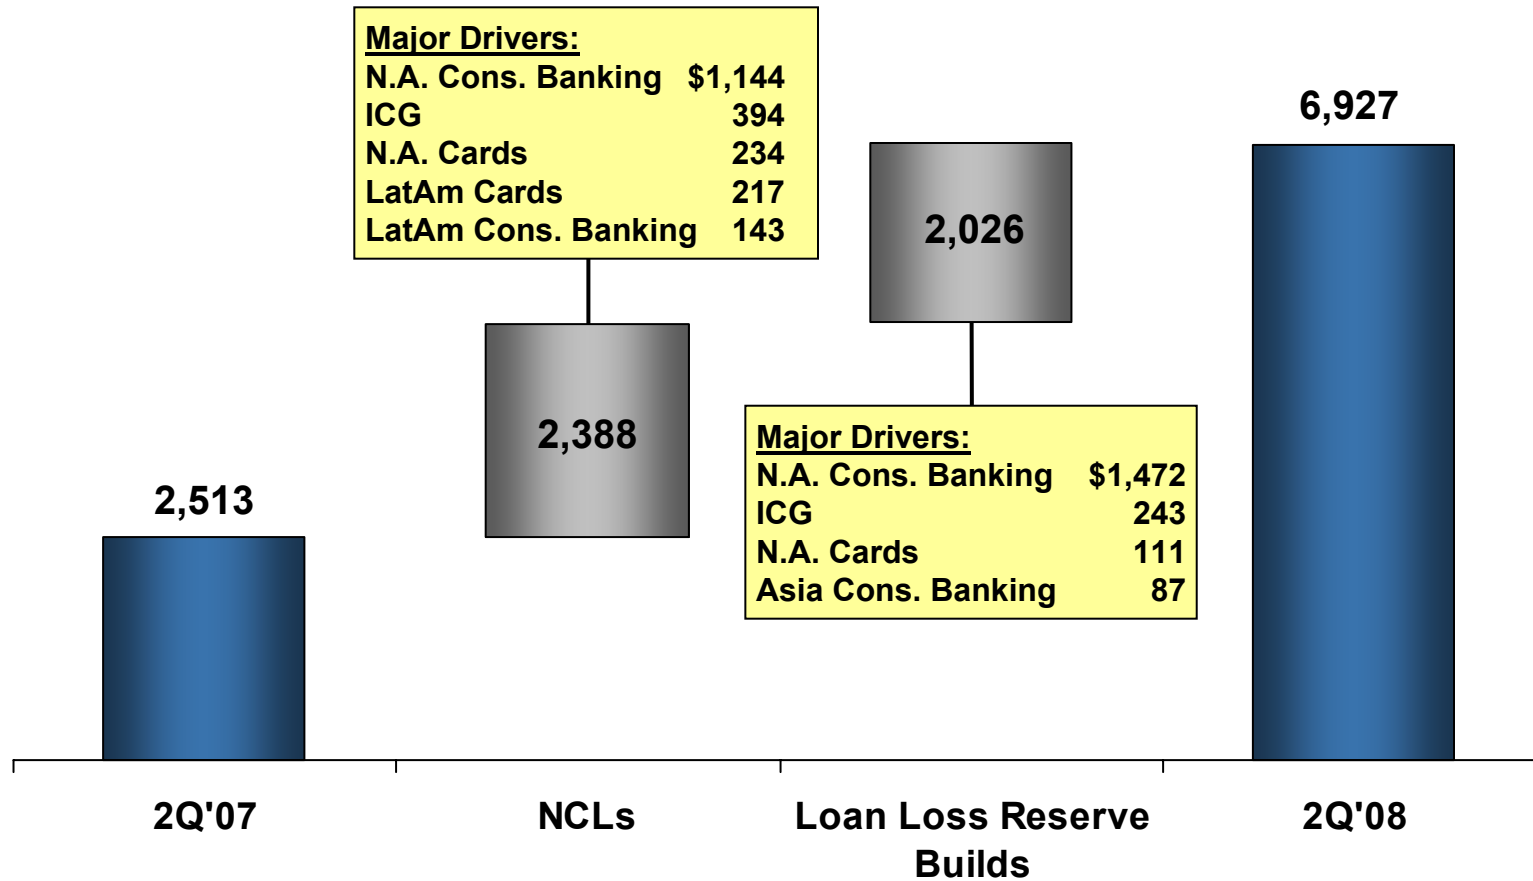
Major Drivers:

| | |
|---|---|
| N.A. Cons. Banking | $1,144 |
| ICG | 394 |
| N.A. Cards | 234 |
| LatAm Cards | 217 |
| LatAm Cons. Banking | 143 |

6,927

2,026

2,388

Major Drivers:

| | |
|---|---|
| N.A. Cons. Banking | $1,472 |
| ICG | 243 |
| N.A. Cards | 111 |
| Asia Cons. Banking | 87 |

2,513

2Q'07

NCLs

Loan Loss Reserve Builds

2Q'08